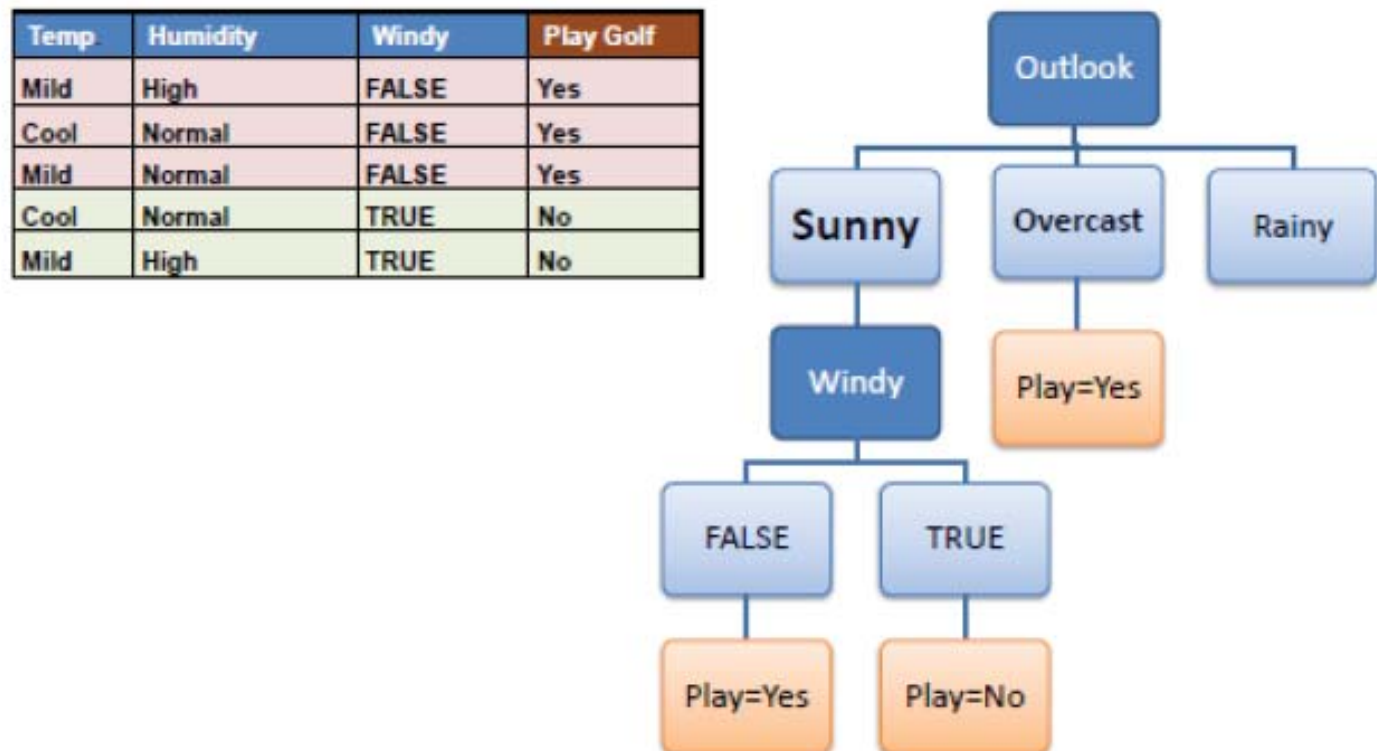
| Temp. | Humidity | Windy | Play Golf |
|---|---|---|---|
| Mild | High | FALSE | Yes |
| Cool | Normal | FALSE | Yes |
| Mild | Normal | FALSE | Yes |
| Cool | Normal | TRUE | No |
| Mild | High | TRUE | No |

Outlook

Sunny

Overcast

Rainy

Windy

Play=Yes

FALSE

TRUE

Play=Yes

Play=No